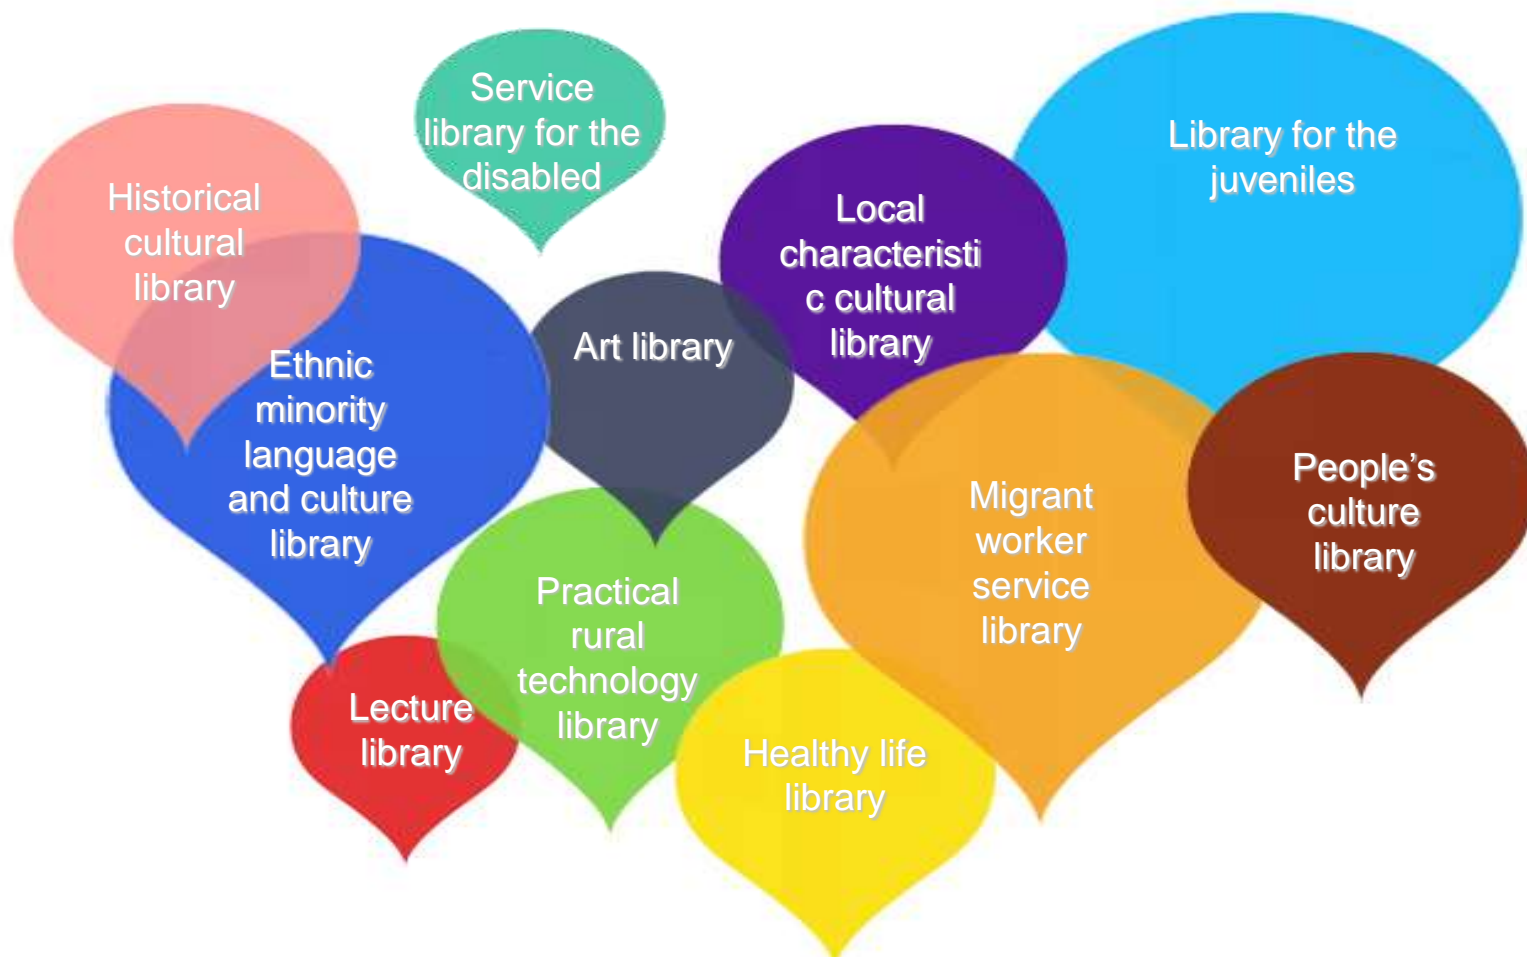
Service library for the disabled

Historical cultural library

Library for the juveniles

Local characteristi c cultural library

Art library

Ethnic minority language and culture library

Migrant worker service library

People’s culture library

Practical rural technology library

Lecture library

Healthy life library